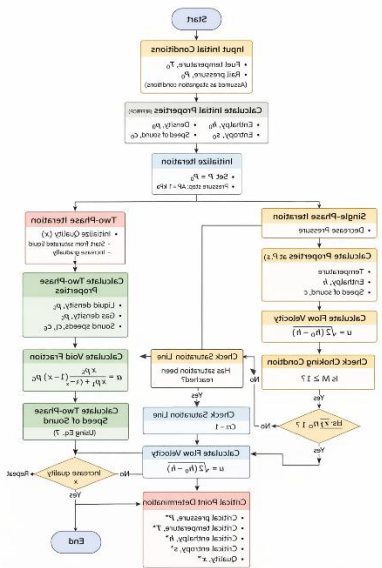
Start

Input Initial Conditions
• Fuel temperature, $T_0$
• Rail pressure, $P_0$
(Assumed as stagnation conditions)

Calculate Initial Properties (REFPROP)
• Density, $\rho_0$
• Speed of sound, $c_0$
• Enthalpy, $h_0$
• Entropy, $s_0$

Initialize Iteration
• Set $P = P_0$
• Pressure step: $\Delta P = 1$ kPa

Single-Phase Iteration
• Decrease Pressure

Calculate Properties at (P, s)
• Temperature
• Enthalpy, h
• Speed of sound, c

Calculate Flow Velocity
$u = \sqrt{2(h_0 - h)}$

Check Choking Condition
Is $M \geq 1$?

No

Yes

Check Saturation Line
Has saturation been reached?

Yes

Check Saturation Line
$Cr = 1$

No

Is $\Delta P/P_0 \geq$ ?

Yes

Two-Phase Iteration
• Initialize Quality (x)
- Start from saturated liquid
- Increase gradually

Calculate Two-Phase Properties
• Liquid density, $\rho_l$
• Gas density, $\rho_g$
• Sound speeds $c_l$, $c_g$

Calculate Void Fraction
$\alpha = \frac{x\rho_l}{x\rho_l + (1-x)\rho_g}$

Calculate Two-Phase Speed of Sound
(Using Eq. 7)

Calculate Flow Velocity
$u = \sqrt{2(h_0 - h)}$

Increase quality x

No

Repeat

Yes

Critical Point Determination
• Critical pressure, $P^*$
• Critical temperature, $T^*$
• Critical enthalpy, $h^*$
• Critical entropy, $s^*$
• Quality, $x^*$

End